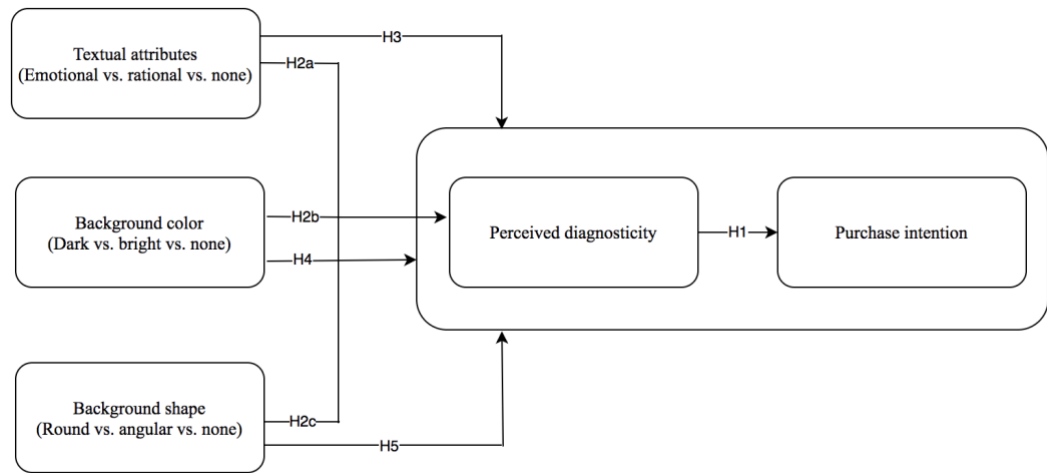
Textual attributes
(Emotional vs. rational vs. none)

H3

H2a

Background color
(Dark vs. bright vs. none)

H2b

H4

Perceived diagnosticity

H1

Purchase intention

Background shape
(Round vs. angular vs. none)

H2c

H5